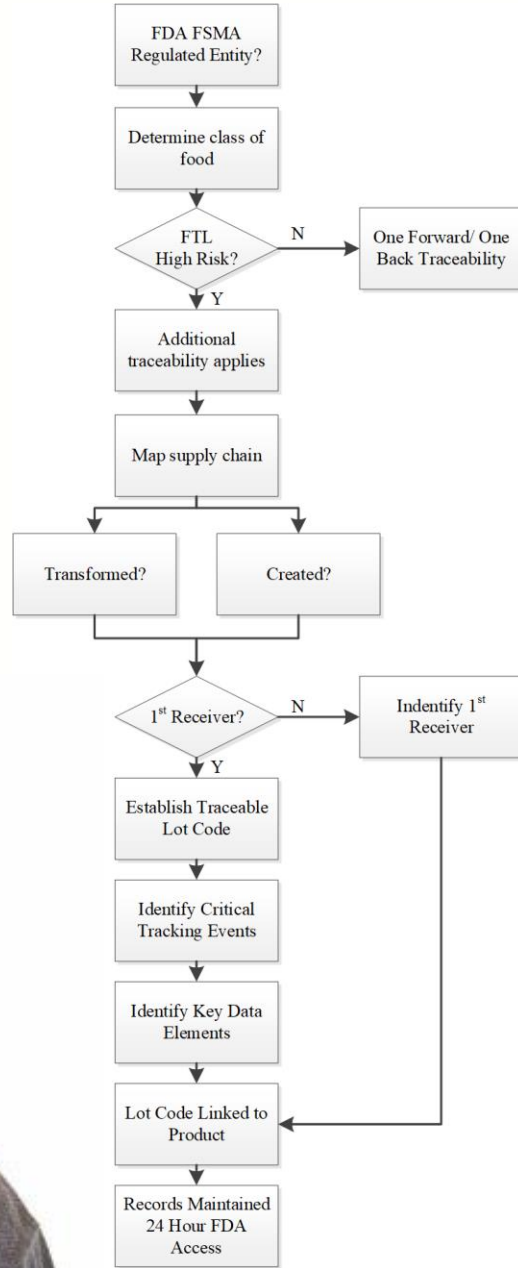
FDA FSMA Regulated Entity?

Determine class of food

FTL High Risk?

N

One Forward/ One Back Traceability

Y

Additional traceability applies

Map supply chain

Transformed?

Created?

1$^{st}$ Receiver?

N

Indentify 1$^{st}$ Receiver

Y

Establish Traceable Lot Code

Identify Critical Tracking Events

Identify Key Data Elements

Lot Code Linked to Product

Records Maintained 24 Hour FDA Access